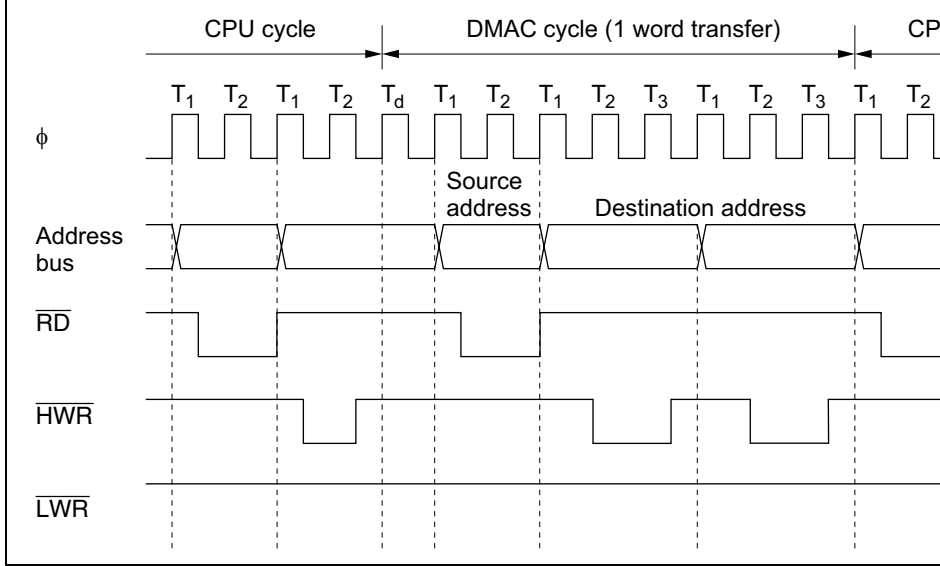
CPU cycle
DMAC cycle (1 word transfer)
CP

$T_1$ $T_2$ $T_1$ $T_2$ $T_d$ $T_1$ $T_2$ $T_1$ $T_2$ $T_3$ $T_1$ $T_2$ $T_3$ $T_1$ $T_2$

$\phi$

Source address
Destination address

Address bus

$\overline{RD}$

$\overline{HWR}$

$\overline{LWR}$